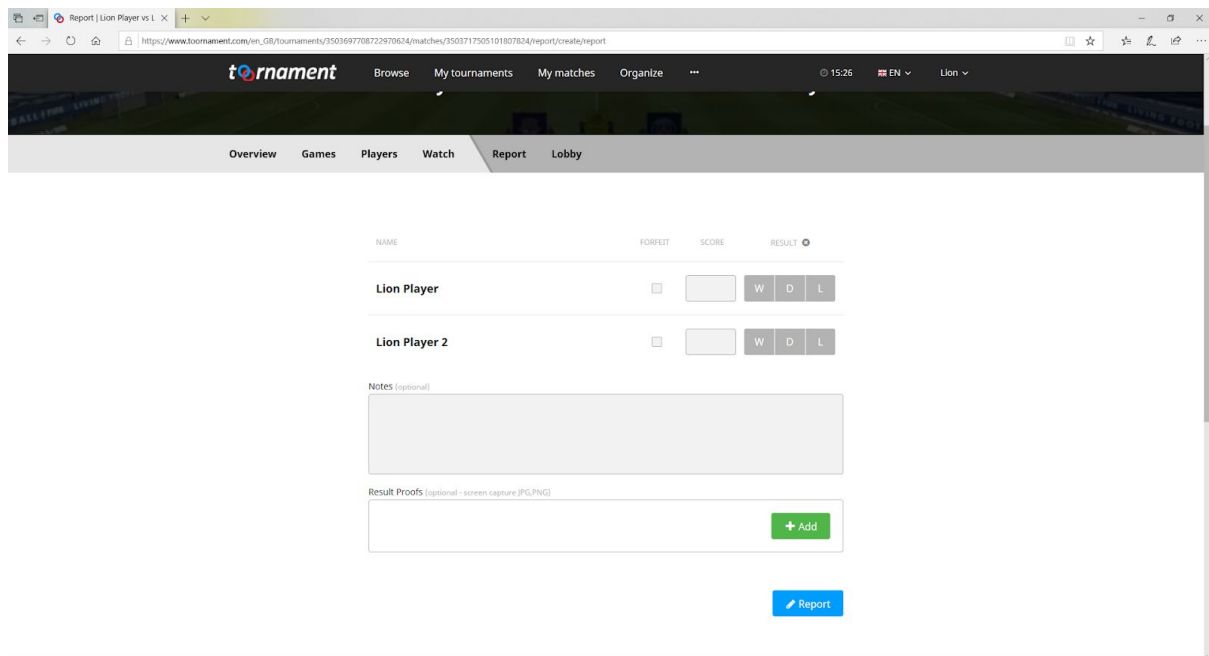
Report | Lion Player vs L

https://www.toornament.com/en_GB/tournaments/3503697708722970624/matches/3503717505101807824/report/create/report

toornament Browse My tournaments My matches Organize ··· 15:26 EN Lion

Overview Games Players Watch Report Lobby

NAME FORFEIT SCORE RESULT

Lion Player W D L

Lion Player 2 W D L

Notes (optional)

Result Proofs (optional - screen capture JPG,PNG)

+ Add

Report